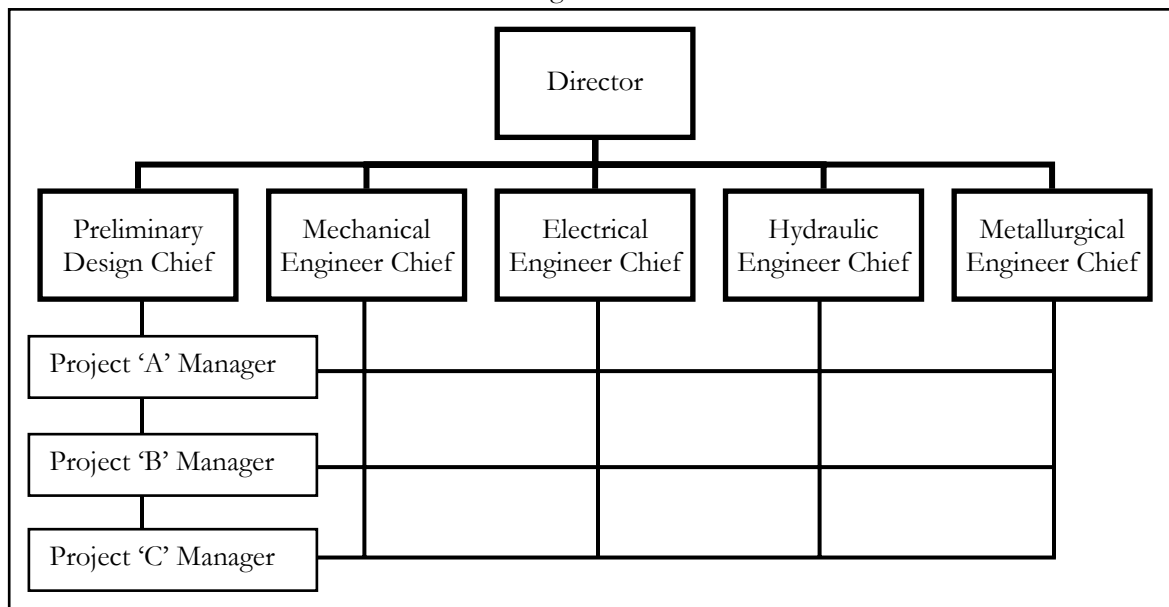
Director

Preliminary Design Chief

Mechanical Engineer Chief

Electrical Engineer Chief

Hydraulic Engineer Chief

Metallurgical Engineer Chief

Project ‘A’ Manager

Project ‘B’ Manager

Project ‘C’ Manager